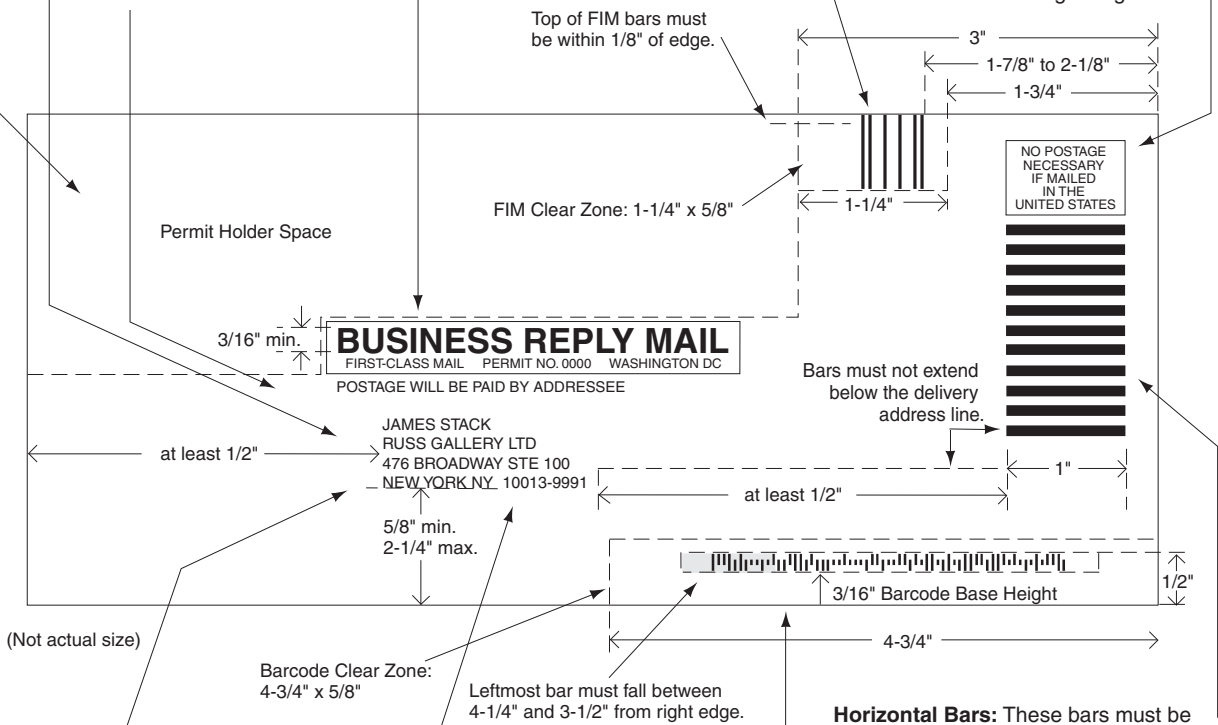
Top of FIM bars must be within 1/8" of edge.

3"

1-7/8" to 2-1/8"

1-3/4"

NO POSTAGE NECESSARY IF MAILED IN THE UNITED STATES

FIM Clear Zone: 1-1/4" x 5/8"

1-1/4"

Permit Holder Space

3/16" min.

BUSINESS REPLY MAIL
FIRST-CLASS MAIL PERMIT NO. 0000 WASHINGTON DC

POSTAGE WILL BE PAID BY ADDRESSEE

Bars must not extend below the delivery address line.

JAMES STACK
RUSS GALLERY LTD
476 BROADWAY STE 100
NEW YORK NY 10013-9991

at least 1/2"

1"

at least 1/2"

5/8" min.
2-1/4" max.

3/16" Barcode Base Height

1/2"

(Not actual size)

Barcode Clear Zone: 4-3/4" x 5/8"

4-3/4"

Leftmost bar must fall between 4-1/4" and 3-1/2" from right edge.

**Horizontal Bars:** These bars must be